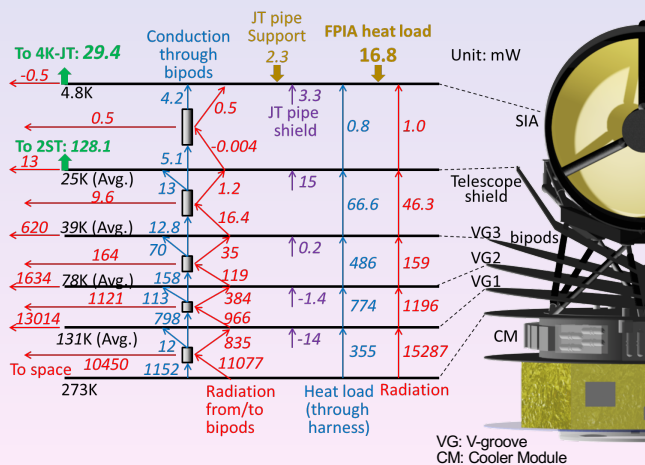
Conduction through bipods

JT pipe Support
2.3

FPIA heat load
16.8

Unit: mW

To 4K-JT: 29.4

-0.5
4.8K
4.2
0.5
3.3
JT pipe shield
0.8
1.0
SIA

0.5
-0.004

To 2ST: 128.1
5.1
13
25K (Avg.)
15
Telescope shield
9.6
13
1.2
66.6
46.3
16.4
620
39K (Avg.)
12.8
VG3
bipods
70
35
0.2
164
486
159
VG2
1634
78K (Avg.)
158
119
1121
113
384
-1.4
774
1196
VG1
13014
798
966
131K (Avg.)
12
835
-14
355
15287
CM
To space
10450
11077
273K
1152

Radiation from/to bipods

Heat load (through harness)

Radiation

VG: V-groove
CM: Cooler Module